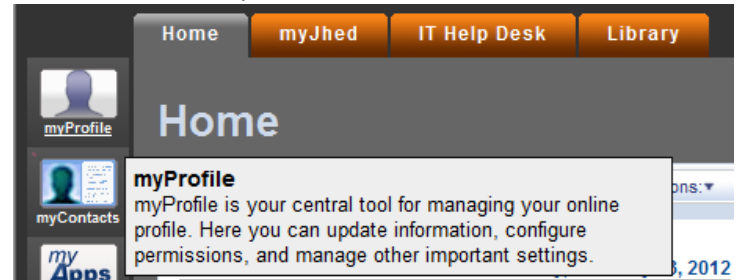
Home
myJhed
IT Help Desk
Library

myProfile

Home

myContacts

my Apps

myProfile
myProfile is your central tool for managing your online profile. Here you can update information, configure permissions, and manage other important settings.

ons:▼

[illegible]3, 2012